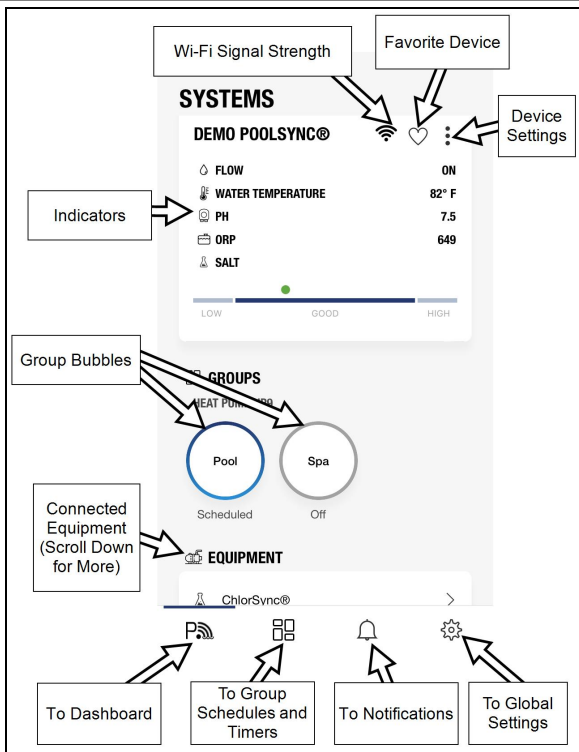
Wi-Fi Signal Strength

Favorite Device

SYSTEMS

DEMO POOLSYNC®

Device Settings

Indicators

| | |
|---|---|
| FLOW | ON |
| WATER TEMPERATURE | 82° F |
| PH | 7.5 |
| ORP | 649 |
| SALT | |

LOW GOOD HIGH

Group Bubbles

GROUPS

HEAT PUMP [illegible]

Pool
Scheduled

Spa
Off

Connected Equipment (Scroll Down for More)

EQUIPMENT

ChlorSync®

To Dashboard

To Group Schedules and Timers

To Notifications

To Global Settings